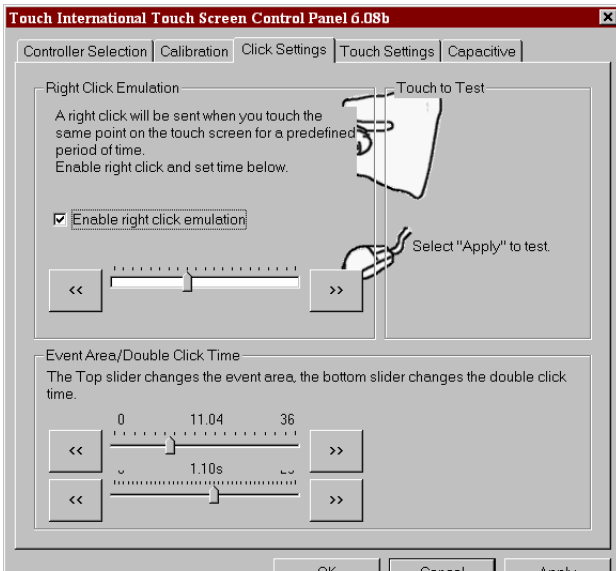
Touch International Touch Screen Control Panel 6.08b

Controller Selection | Calibration | Click Settings | Touch Settings | Capacitive

Right Click Emulation

A right click will be sent when you touch the same point on the touch screen for a predefined period of time.
Enable right click and set time below.

☑ Enable right click emulation

<<

>>

Touch to Test

Select "Apply" to test.

Event Area/Double Click Time

The Top slider changes the event area, the bottom slider changes the double click time.

0 11.04 36

<<

>>

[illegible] 1.10s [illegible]

<<

>>

OK Cancel Apply